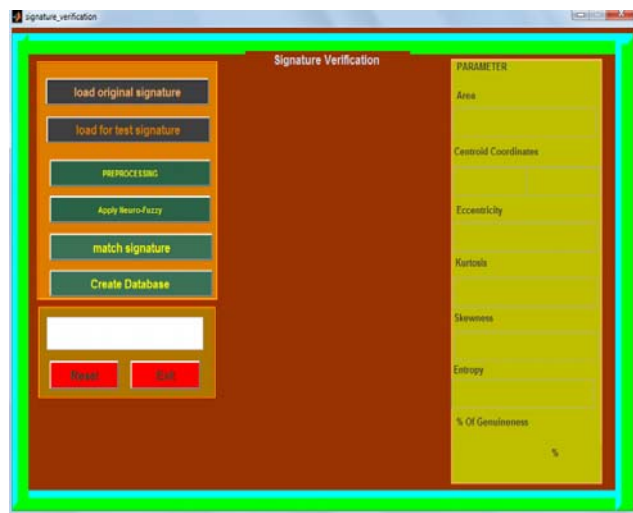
signature_verification

Signature Verification

load original signature

load for test signature

PREPROCESSING

Apply Neuro-Fuzzy

match signature

Create Database

Reset

Exit

PARAMETER

Area

Centroid Coordinates

Eccentricity

Kurtosis

Skewness

Entropy

% Of Genuineness

%